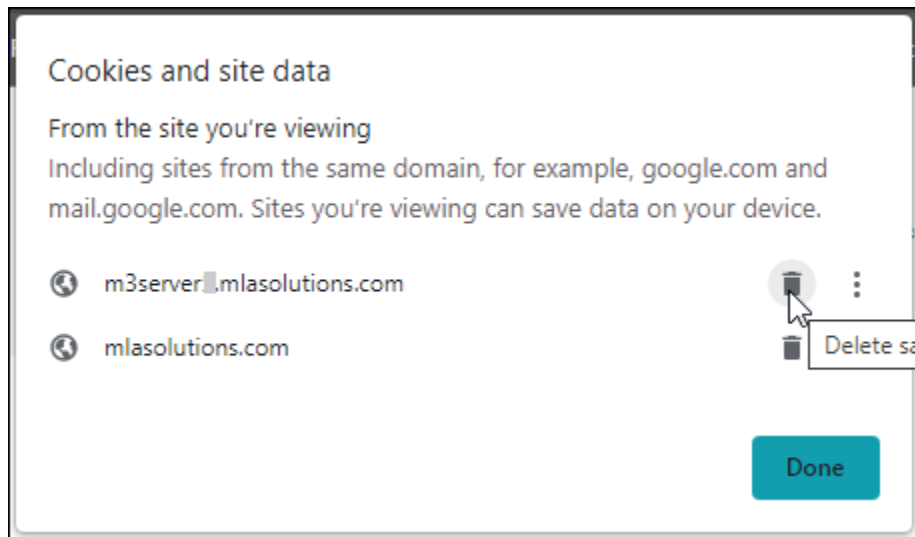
Cookies and site data

From the site you're viewing
Including sites from the same domain, for example, google.com and mail.google.com. Sites you're viewing can save data on your device.

m3server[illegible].mlasolutions.com

mlasolutions.com

Delete sa

Done